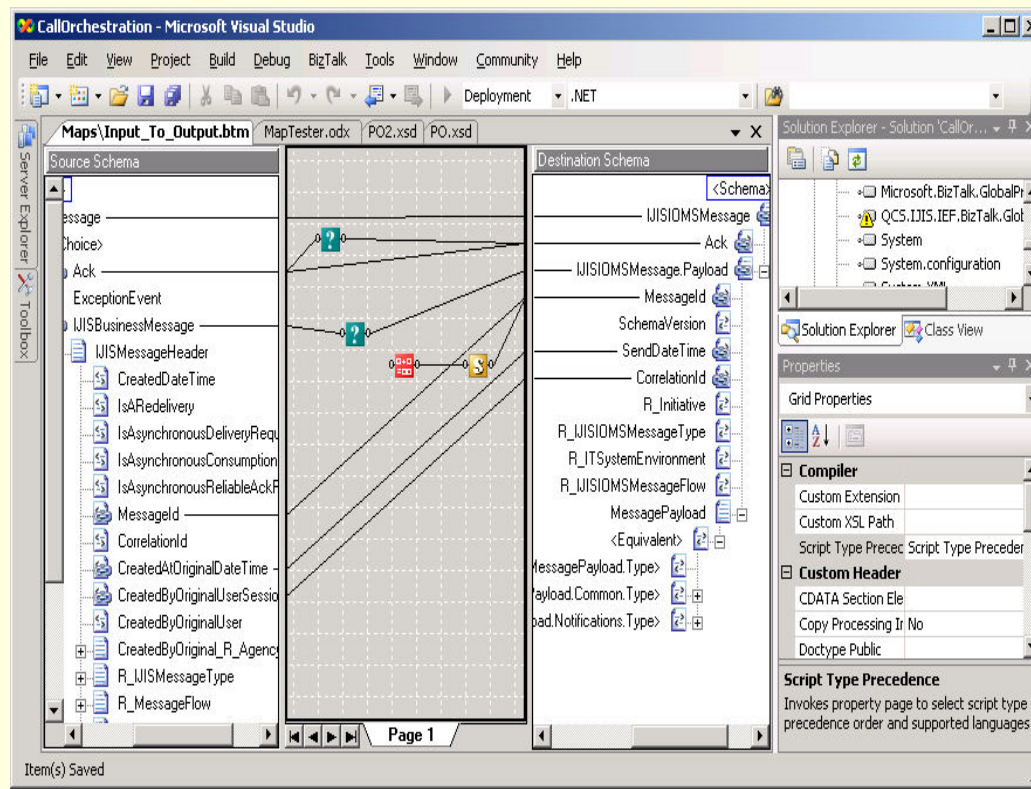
CallOrchestration - Microsoft Visual Studio

File Edit View Project Build Debug BizTalk Tools Window Community Help

Deployment .NET

Maps\Input_To_Output.btm MapTester.odx PO2.xsd PO.xsd

Server Explorer Toolbox

Source Schema

essage
Choice>
Ack
ExceptionEvent
IJISBusinessMessage
IJISMessageHeader
CreatedDateTime
IsARedelivery
IsAsynchronousDeliveryRequ
IsAsynchronousConsumption
IsAsynchronousReliableAckR
MessageId
CorrelationId
CreatedAtOriginalDateTime
CreatedByOriginalUserSessio
CreatedByOriginalUser
CreatedByOriginal_R_Agency
R_IJISMessageType
R_MessageFlow

Page 1

Destination Schema

<Schema>
IJISIOMSMessage
Ack
IJISIOMSMessage.Payload
MessageId
SchemaVersion
SendDateTime
CorrelationId
R_Initiative
R_IJISIOMSMessageType
R_ITSystemEnvironment
R_IJISIOMSMessageFlow
MessagePayload
<Equivalent>
MessagePayload.Type>
ayload.Common.Type>
oad.Notifications.Type>

Solution Explorer - Solution 'CallOr...
Microsoft.BizTalk.GlobalPr
QCS.IJIS.IEF.BizTalk.Glol
System
System.configuration
Solution Explorer Class View

Properties
Grid Properties
Compiler
Custom Extension
Custom XSL Path
Script Type Precec Script Type Preceder
Custom Header
CDATA Section Ele
Copy Processing Ir No
Doctype Public
Script Type Precedence
Invokes property page to select script type precedence order and supported languages

Item(s) Saved